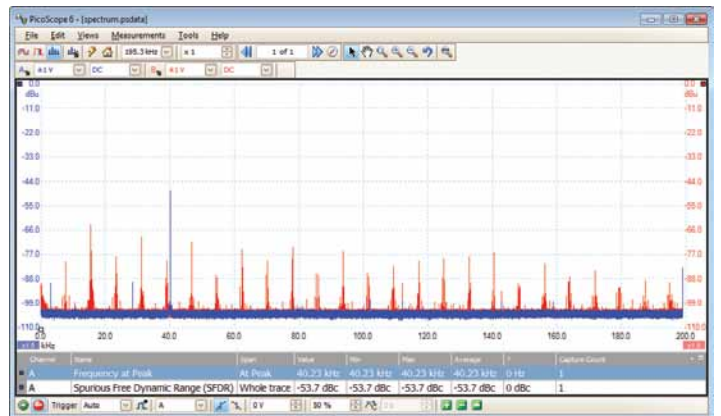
PicoScope 6 - [spectrum.psdata]

File Edit Views Measurements Tools Help

195.3 kHz x 1 1 of 1

A ±1 V DC B ±1 V DC

0.0 dBu
-11.0
-22.0
-33.0
-44.0
-55.0
-66.0
-77.0
-88.0
-99.0
-110.0

0.0 dBu
-11.0
-22.0
-33.0
-44.0
-55.0
-66.0
-77.0
-88.0
-99.0
-110.0

0.0 20.0 40.0 60.0 80.0 100.0 120.0 140.0 160.0 180.0 200.0
kHz

| Channel | Name | Span | Value | Min | Max | Average | ± | Capture Count |
|---|---|---|---|---|---|---|---|---|
| A | Frequency at Peak | At Peak | 40.23 kHz | 40.23 kHz | 40.23 kHz | 40.23 kHz | 0 Hz | 1 |
| A | Spurious Free Dynamic Range (SFDR) | Whole trace | -53.7 dBc | -53.7 dBc | -53.7 dBc | -53.7 dBc | 0 dBc | 1 |

Trigger Auto A 0 V 50 %